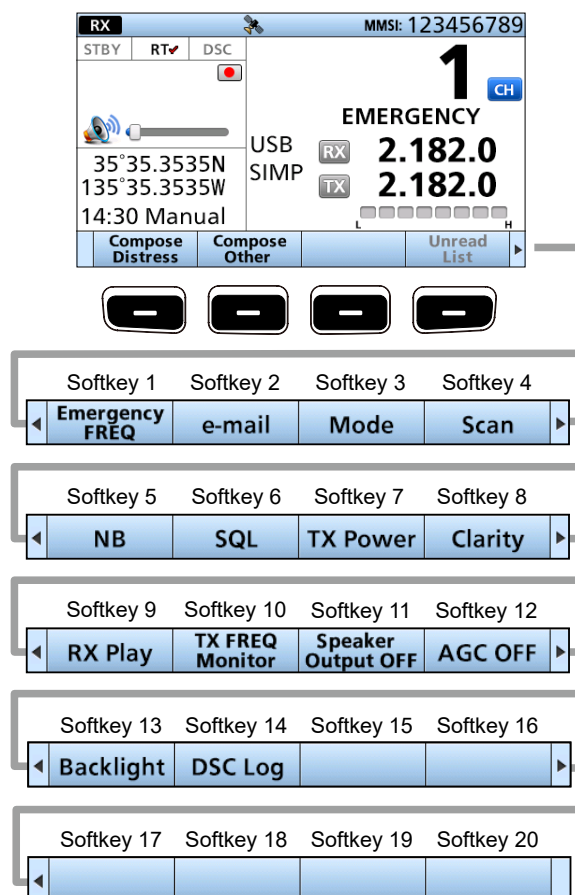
RX MMSI: 123456789

STBY RT✔ DSC

1 CH

EMERGENCY

USB SIMP

RX 2.182.0
TX 2.182.0

35°35.3535N
135°35.3535W
14:30 Manual

L H

Compose Distress | Compose Other | | Unread List

Softkey 1 Softkey 2 Softkey 3 Softkey 4

Emergency FREQ | e-mail | Mode | Scan

Softkey 5 Softkey 6 Softkey 7 Softkey 8

NB | SQL | TX Power | Clarity

Softkey 9 Softkey 10 Softkey 11 Softkey 12

RX Play | TX FREQ Monitor | Speaker Output OFF | AGC OFF

Softkey 13 Softkey 14 Softkey 15 Softkey 16

Backlight | DSC Log | |

Softkey 17 Softkey 18 Softkey 19 Softkey 20